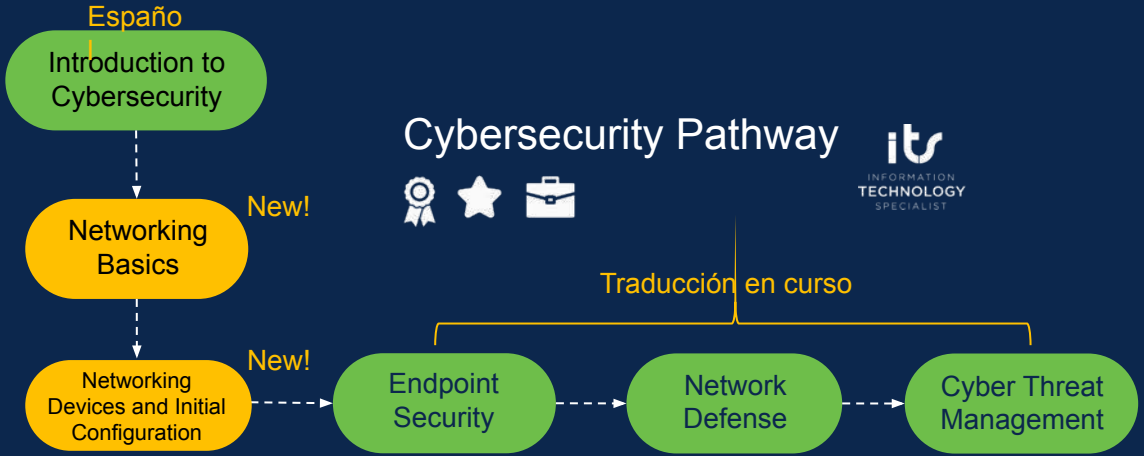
Españo
l

Introduction to Cybersecurity

Networking Basics

New!

Networking Devices and Initial Configuration

New!

Cybersecurity Pathway

its
INFORMATION TECHNOLOGY SPECIALIST

Traducción en curso

Endpoint Security

Network Defense

Cyber Threat Management